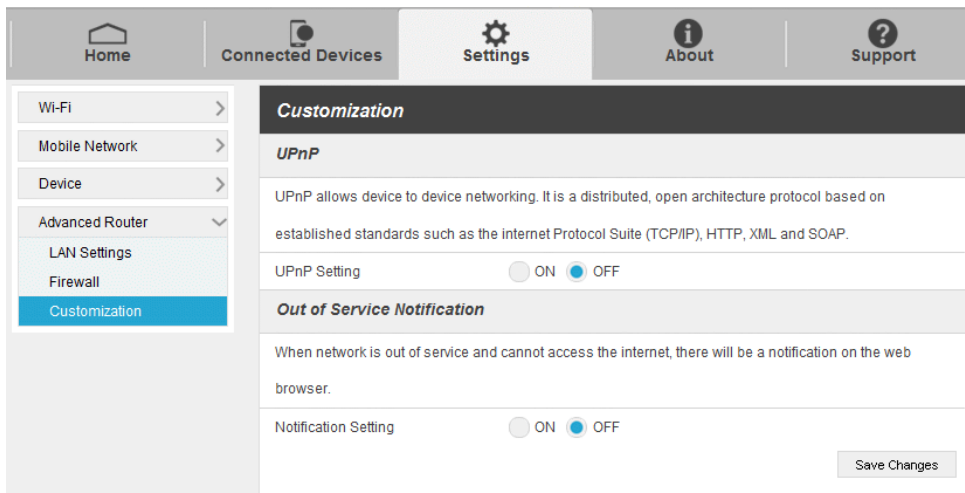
Home
Connected Devices
Settings
About
Support

Wi-Fi
Mobile Network
Device
Advanced Router
LAN Settings
Firewall
Customization

Customization

UPnP

UPnP allows device to device networking. It is a distributed, open architecture protocol based on established standards such as the internet Protocol Suite (TCP/IP), HTTP, XML and SOAP.

UPnP Setting ON OFF

Out of Service Notification

When network is out of service and cannot access the internet, there will be a notification on the web browser.

Notification Setting ON OFF

Save Changes